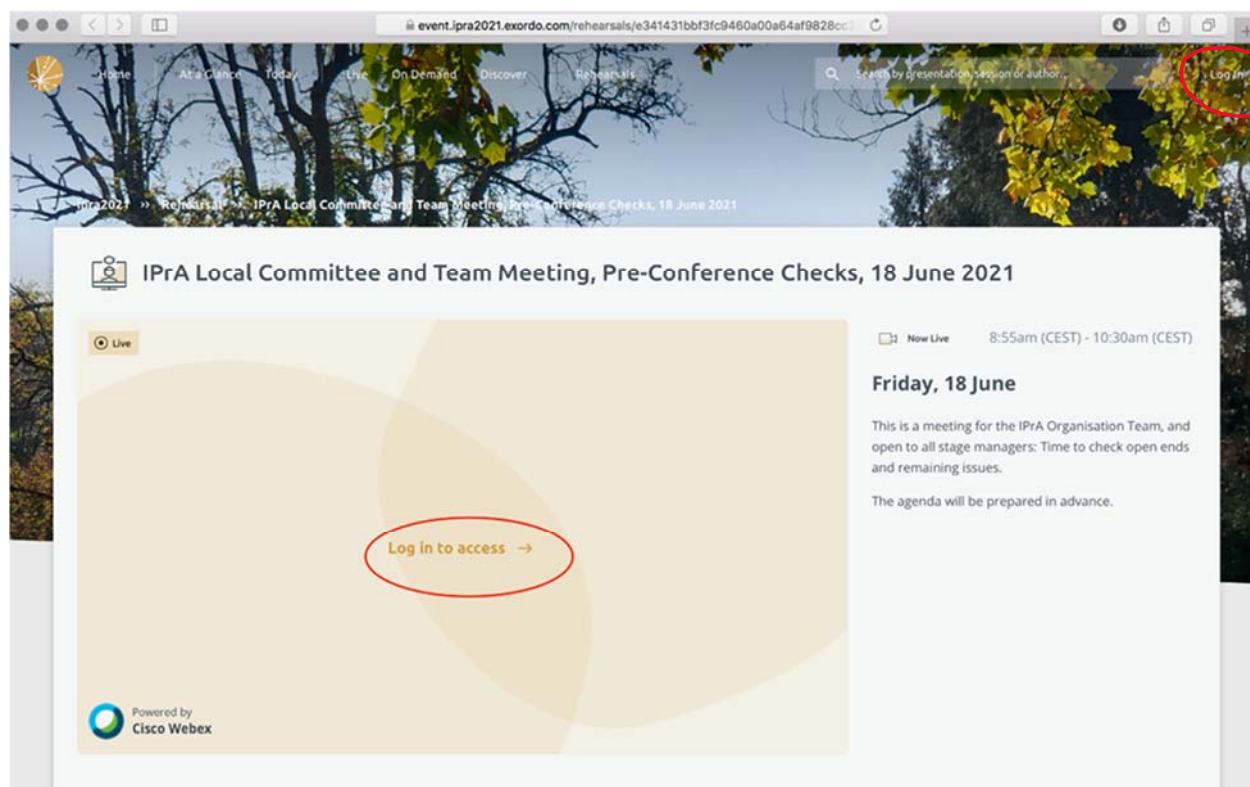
event.ipra2021.exordo.com/rehearsals/e341431bbf3fc9460a00a64af9828cc

Home At a Glance Today Live On Demand Discover Rehearsals

Search by presentation, session or author...

Log in

ipra2021 » Rehearsals » IPrA Local Committee and Team Meeting, Pre-Conference Checks, 18 June 2021

IPrA Local Committee and Team Meeting, Pre-Conference Checks, 18 June 2021

Live

Log in to access →

Powered by
Cisco Webex

Now Live 8:55am (CEST) - 10:30am (CEST)

Friday, 18 June

This is a meeting for the IPrA Organisation Team, and open to all stage managers: Time to check open ends and remaining issues.

The agenda will be prepared in advance.